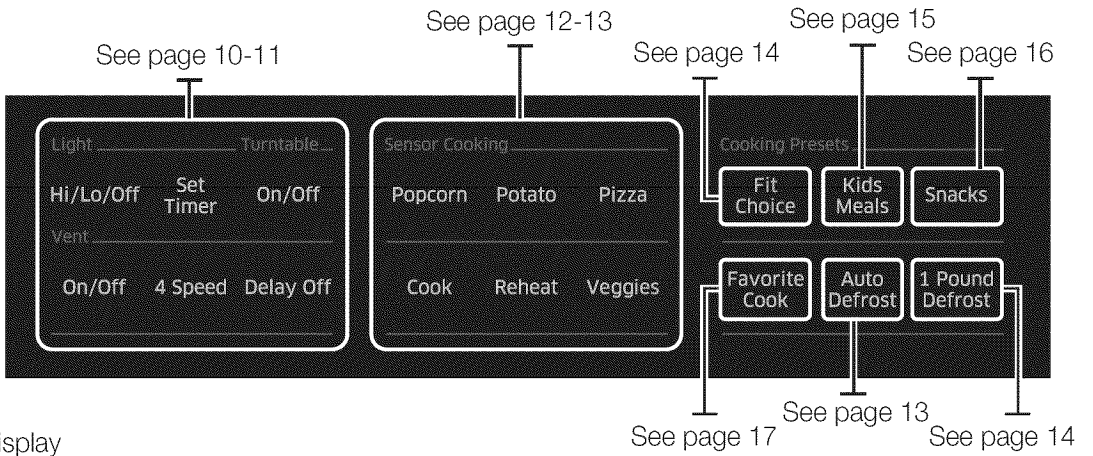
See page 10-11

See page 12-13

See page 14

See page 15

See page 16

Light

Turntable

Hi/Lo/Off

Set Timer

On/Off

Vent

On/Off

4 Speed

Delay Off

Sensor Cooking

Popcorn

Potato

Pizza

Cook

Reheat

Veggies

Cooking Presets

Fit Choice

Kids Meals

Snacks

Favorite Cook

Auto Defrost

1 Pound Defrost

See page 13

See page 17

See page 14

isplay